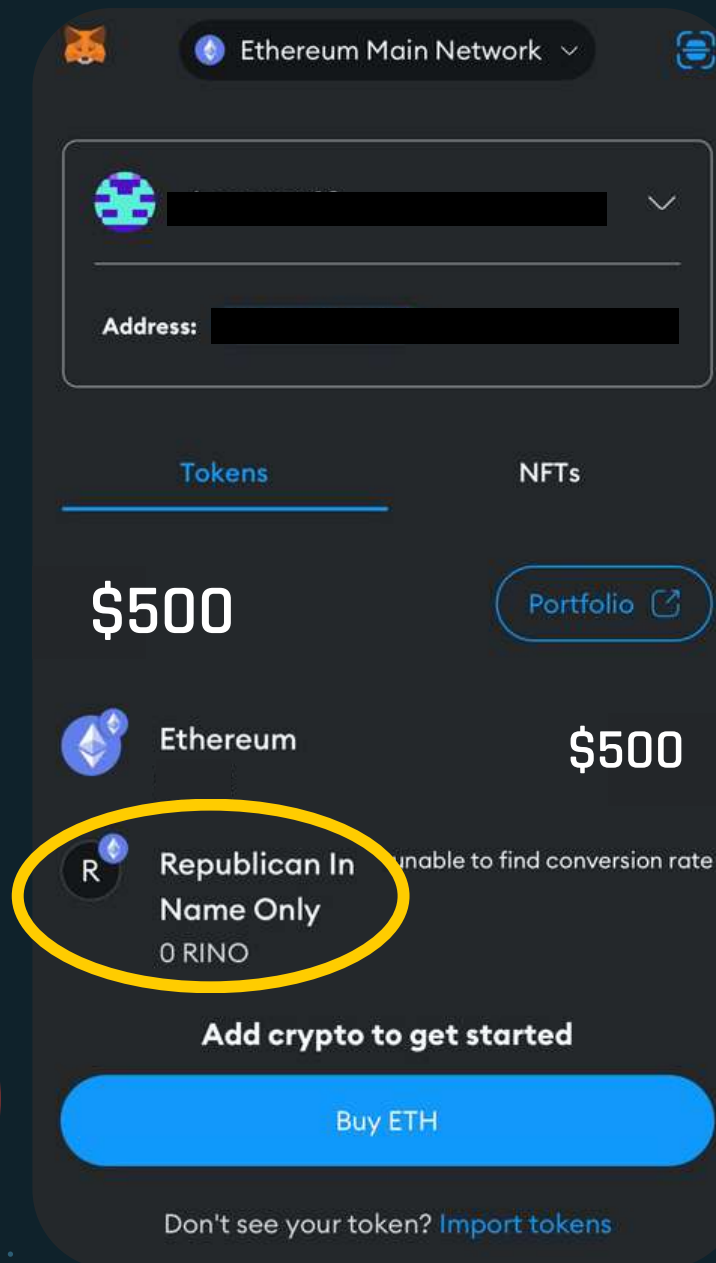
Ethereum Main Network

Address:

Tokens

NFTs

$500

Portfolio

Ethereum

$500

R

Republican In Name Only

0 RINO

unable to find conversion rate

Add crypto to get started

Buy ETH

Don't see your token? Import tokens